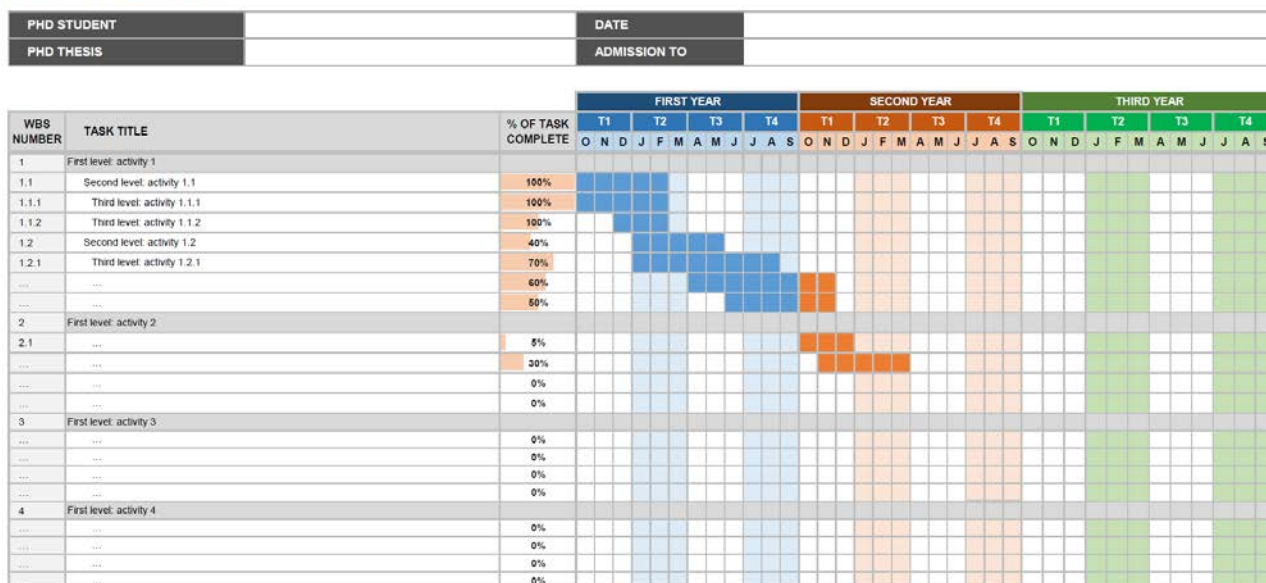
| PHD STUDENT | | DATE | |
|---|---|---|---|
| PHD THESIS | | ADMISSION TO | |

FIRST YEAR — T1 O N D, T2 J F M, T3 A M J, T4 J A S
SECOND YEAR — T1 O N D, T2 J F M, T3 A M J, T4 J A S
THIRD YEAR — T1 O N D, T2 J F M, T3 A M J, T4 J A S

| WBS NUMBER | TASK TITLE | % OF TASK COMPLETE |
|---|---|---|
| 1 | First level: activity 1 | |
| 1.1 | Second level: activity 1.1 | 100% |
| 1.1.1 | Third level: activity 1.1.1 | 100% |
| 1.1.2 | Third level: activity 1.1.2 | 100% |
| 1.2 | Second level: activity 1.2 | 40% |
| 1.2.1 | Third level: activity 1.2.1 | 70% |
| ... | ... | 60% |
| ... | ... | 50% |
| 2 | First level: activity 2 | |
| 2.1 | ... | 5% |
| ... | ... | 30% |
| ... | ... | 0% |
| ... | ... | 0% |
| 3 | First level: activity 3 | |
| ... | ... | 0% |
| ... | ... | 0% |
| ... | ... | 0% |
| ... | ... | 0% |
| 4 | First level: activity 4 | |
| ... | ... | 0% |
| ... | ... | 0% |
| ... | ... | 0% |
| ... | ... | 0% |